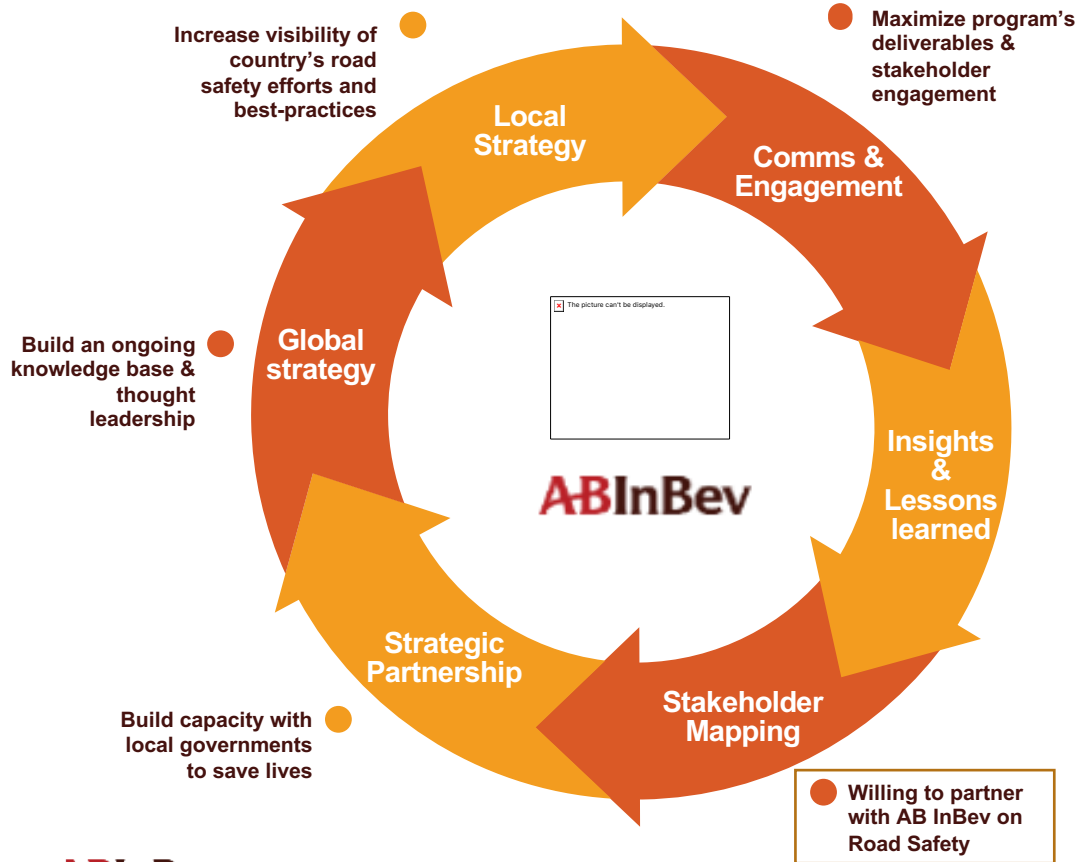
Increase visibility of country's road safety efforts and best-practices

Maximize program's deliverables & stakeholder engagement

Local Strategy

Comms & Engagement

Build an ongoing knowledge base & thought leadership

Global strategy

The picture can't be displayed.

ABInBev

Insights & Lessons learned

Strategic Partnership

Stakeholder Mapping

Build capacity with local governments to save lives

Willing to partner with AB InBev on Road Safety

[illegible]